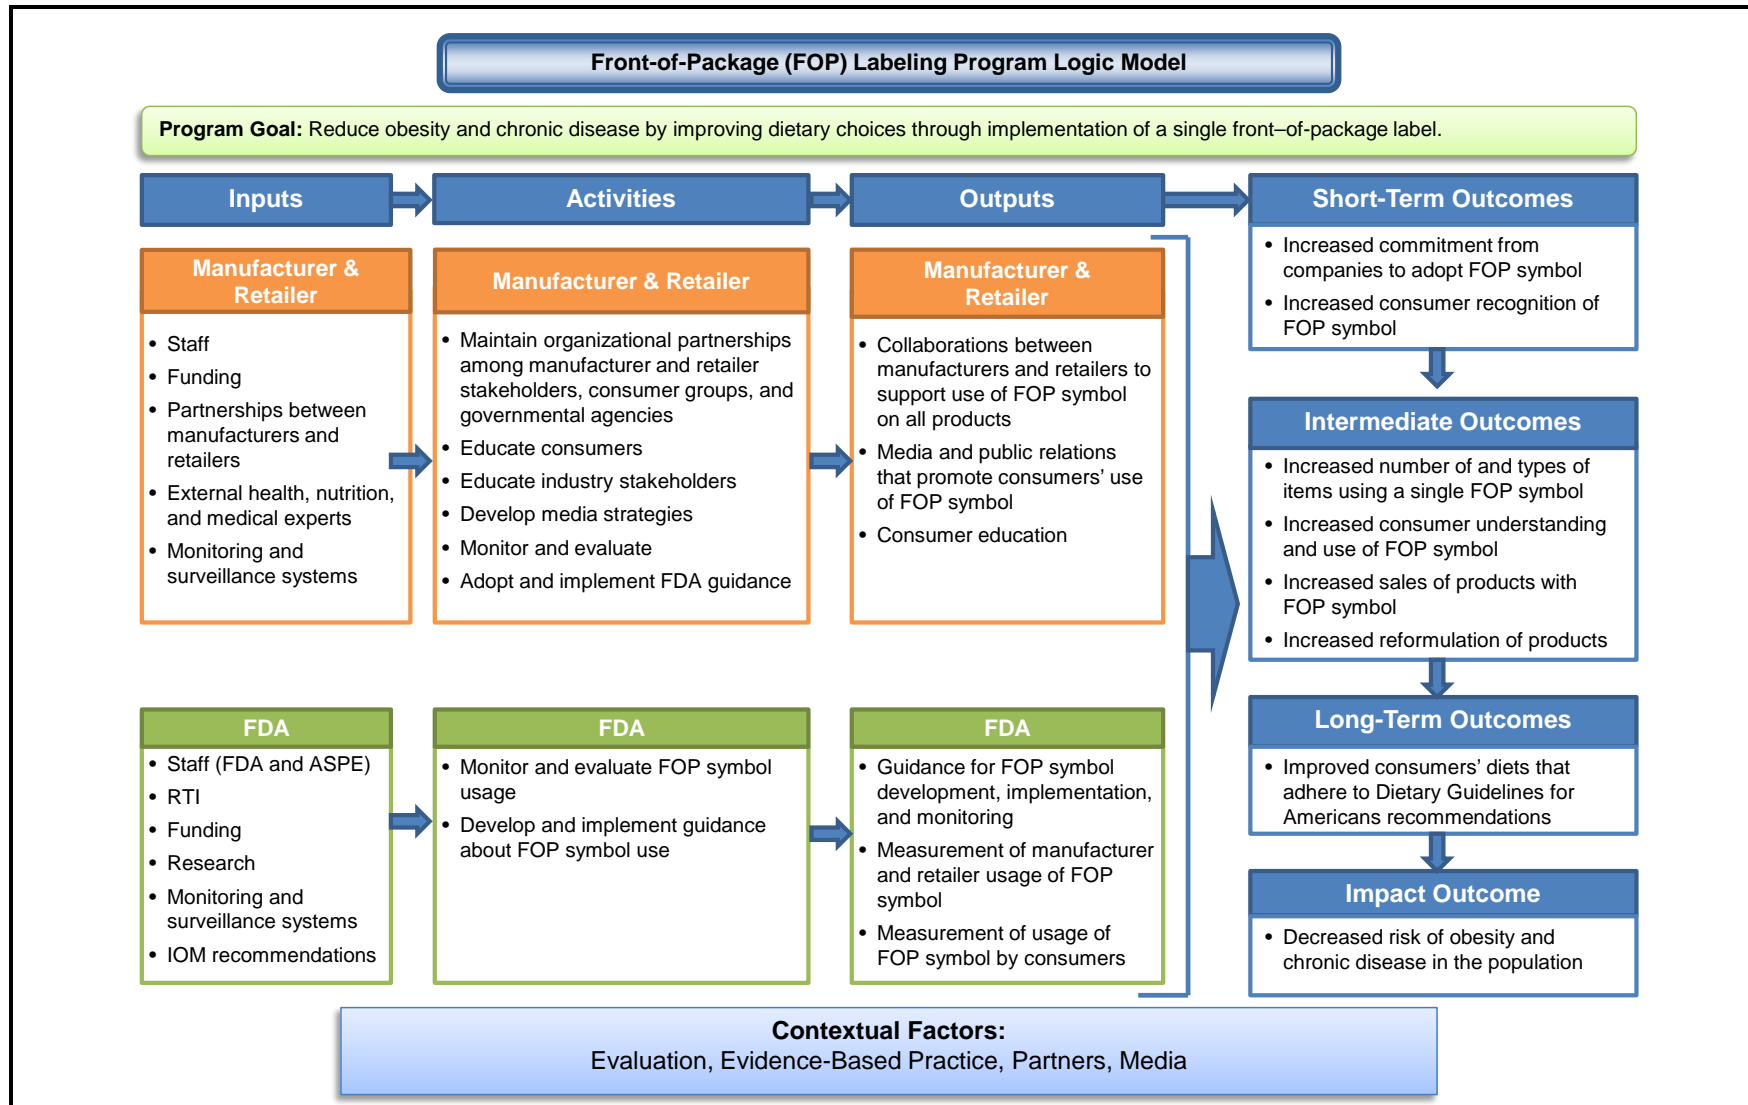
Front-of-Package (FOP) Labeling Program Logic Model

**Program Goal:** Reduce obesity and chronic disease by improving dietary choices through implementation of a single front–of-package label.

Inputs

Manufacturer & Retailer

- Staff
- Funding
- Partnerships between manufacturers and retailers
- External health, nutrition, and medical experts
- Monitoring and surveillance systems

FDA

- Staff (FDA and ASPE)
- RTI
- Funding
- Research
- Monitoring and surveillance systems
- IOM recommendations

Activities

Manufacturer & Retailer

- Maintain organizational partnerships among manufacturer and retailer stakeholders, consumer groups, and governmental agencies
- Educate consumers
- Educate industry stakeholders
- Develop media strategies
- Monitor and evaluate
- Adopt and implement FDA guidance

FDA

- Monitor and evaluate FOP symbol usage
- Develop and implement guidance about FOP symbol use

Outputs

Manufacturer & Retailer

- Collaborations between manufacturers and retailers to support use of FOP symbol on all products
- Media and public relations that promote consumers' use of FOP symbol
- Consumer education

FDA

- Guidance for FOP symbol development, implementation, and monitoring
- Measurement of manufacturer and retailer usage of FOP symbol
- Measurement of usage of FOP symbol by consumers

Short-Term Outcomes

- Increased commitment from companies to adopt FOP symbol
- Increased consumer recognition of FOP symbol

Intermediate Outcomes

- Increased number of and types of items using a single FOP symbol
- Increased consumer understanding and use of FOP symbol
- Increased sales of products with FOP symbol
- Increased reformulation of products

Long-Term Outcomes

- Improved consumers' diets that adhere to Dietary Guidelines for Americans recommendations

Impact Outcome

- Decreased risk of obesity and chronic disease in the population

Contextual Factors:
Evaluation, Evidence-Based Practice, Partners, Media